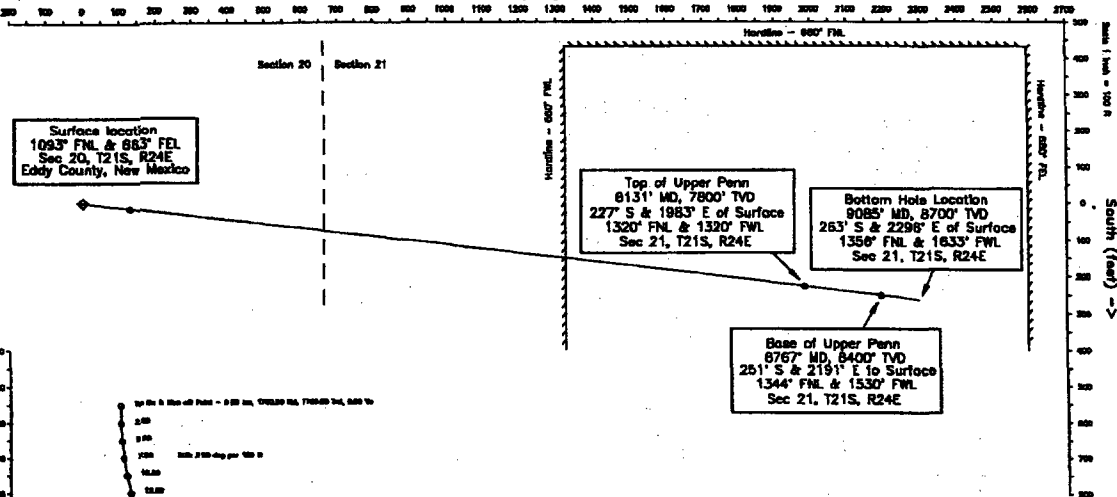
300 200 100 0 100 200 300 400 500 600 700 800 900 1000 1100 1200 1300 1400 1500 1600 1700 1800 1900 2000 2100 2200 2300 2400 2500 2600 2700

Hardline – 660' FNL

Scale 1 inch = 100 ft

Section 20 | Section 21

Surface location
1093' FNL & 663' FEL
Sec 20, T21S, R24E
Eddy County, New Mexico

Hardline – 660' FWL

Hardline – 660' FEL

Top of Upper Penn
8131' MD, 7800' TVD
227' S & 1983' E of Surface
1320' FNL & 1320' FWL
Sec 21, T21S, R24E

Bottom Hole Location
9085' MD, 8700' TVD
263' S & 2298' E of Surface
1356' FNL & 1633' FWL
Sec 21, T21S, R24E

South (feet) ->

Base of Upper Penn
8767' MD, 8400' TVD
251' S & 2191' E to Surface
1344' FNL & 1530' FWL
Sec 21, T21S, R24E

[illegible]

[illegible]